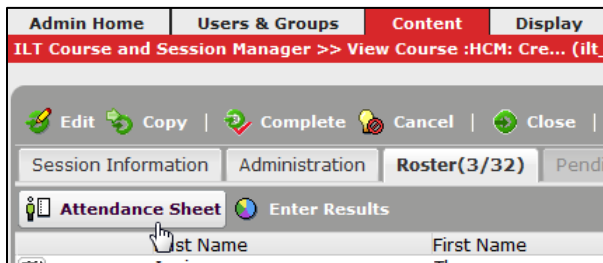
Admin Home | Users & Groups | Content | Display

ILT Course and Session Manager >> View Course :HCM: Cre... (ilt_

Edit | Copy | Complete | Cancel | Close |

Session Information | Administration | Roster(3/32) | Pendi

Attendance Sheet | Enter Results

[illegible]st Name | First Name